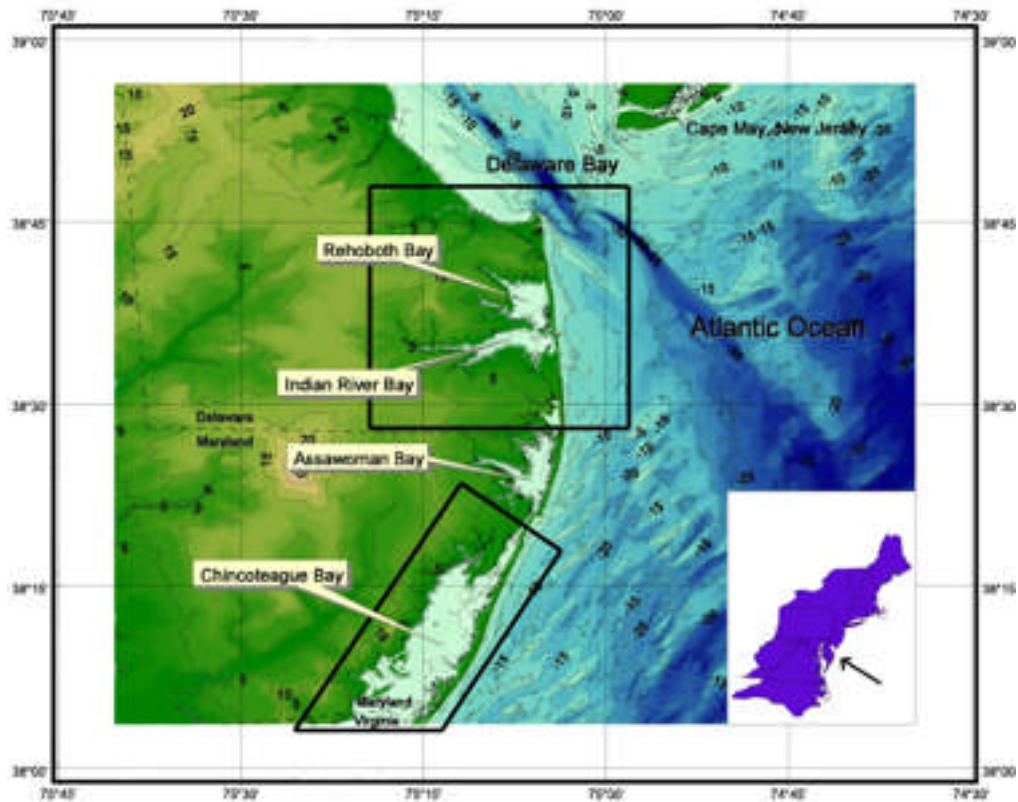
75°45'
75°30'
75°15'
75°00'
74°45'
74°30'
39°00'
38°45'
38°30'
38°15'
38°00'

Cape May, New Jersey
Delaware Bay
Rehoboth Bay
Atlantic Ocean
Indian River Bay
Delaware
Maryland
Assawoman Bay
Chincoteague Bay
Maryland
Virginia

15
20
15
15
20
-15
-15
-5
-5
-10
-15
-20
-15
-15
-15
-25
-15
-20
-15
-15
-15
-25
-15
-20
-20
-15
-20
-15
-15
-15
-20
-25
-15
-15
-10
-15
5
5
20
15
5
10
5
15
15
5